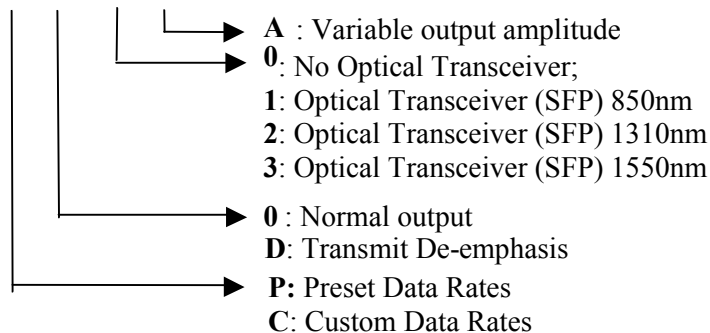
A : Variable output amplitude
0: No Optical Transceiver;
1: Optical Transceiver (SFP) 850nm
2: Optical Transceiver (SFP) 1310nm
3: Optical Transceiver (SFP) 1550nm

0 : Normal output
D: Transmit De-emphasis

P: Preset Data Rates
C: Custom Data Rates